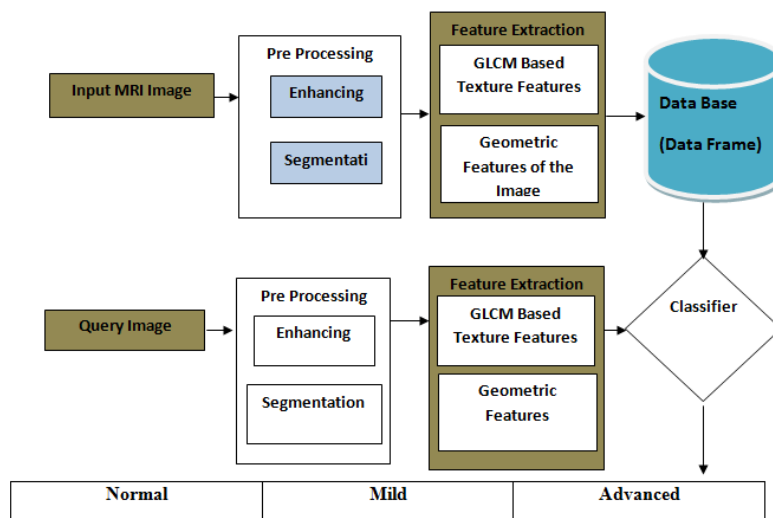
Input MRI Image

Pre Processing

Enhancing

Segmentati

Feature Extraction

GLCM Based Texture Features

Geometric Features of the Image

Data Base

(Data Frame)

Query Image

Pre Processing

Enhancing

Segmentation

Feature Extraction

GLCM Based Texture Features

Geometric Features

Classifier

| Normal | Mild | Advanced |
|---|---|---|